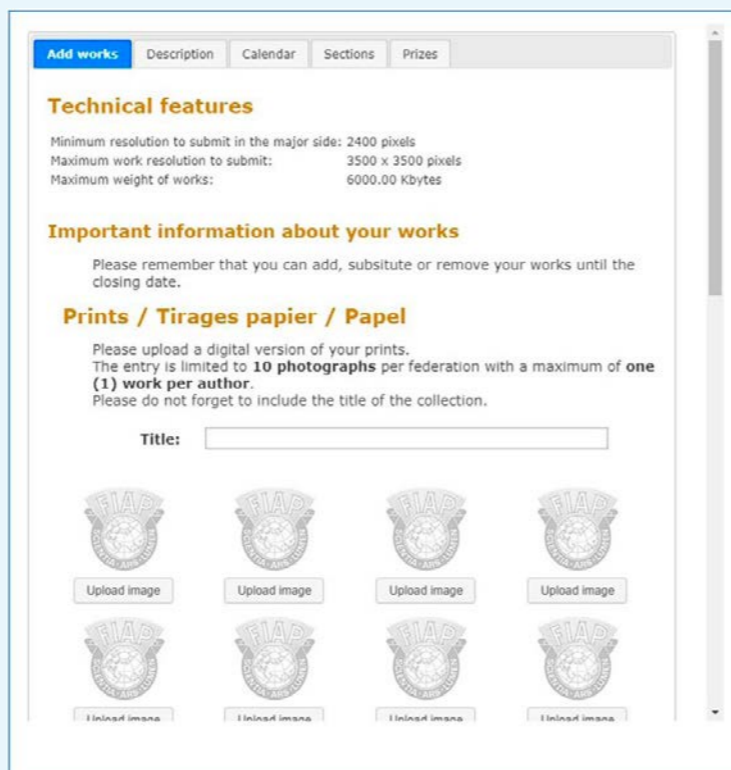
Add works | Description | Calendar | Sections | Prizes

Technical features

Minimum resolution to submit in the major side: 2400 pixels
Maximum work resolution to submit: 3500 x 3500 pixels
Maximum weight of works: 6000.00 Kbytes

Important information about your works

Please remember that you can add, subsitute or remove your works until the closing date.

Prints / Tirages papier / Papel

Please upload a digital version of your prints.
The entry is limited to **10 photographs** per federation with a maximum of **one (1) work per author**.
Please do not forget to include the title of the collection.

Title:

FIAP SCIENTIA · ARS · LUMEN
Upload image
FIAP SCIENTIA · ARS · LUMEN
Upload image
FIAP SCIENTIA · ARS · LUMEN
Upload image
FIAP SCIENTIA · ARS · LUMEN
Upload image
FIAP SCIENTIA · ARS · LUMEN
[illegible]
FIAP SCIENTIA · ARS · LUMEN
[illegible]
FIAP SCIENTIA · ARS · LUMEN
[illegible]
FIAP SCIENTIA · ARS · LUMEN
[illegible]